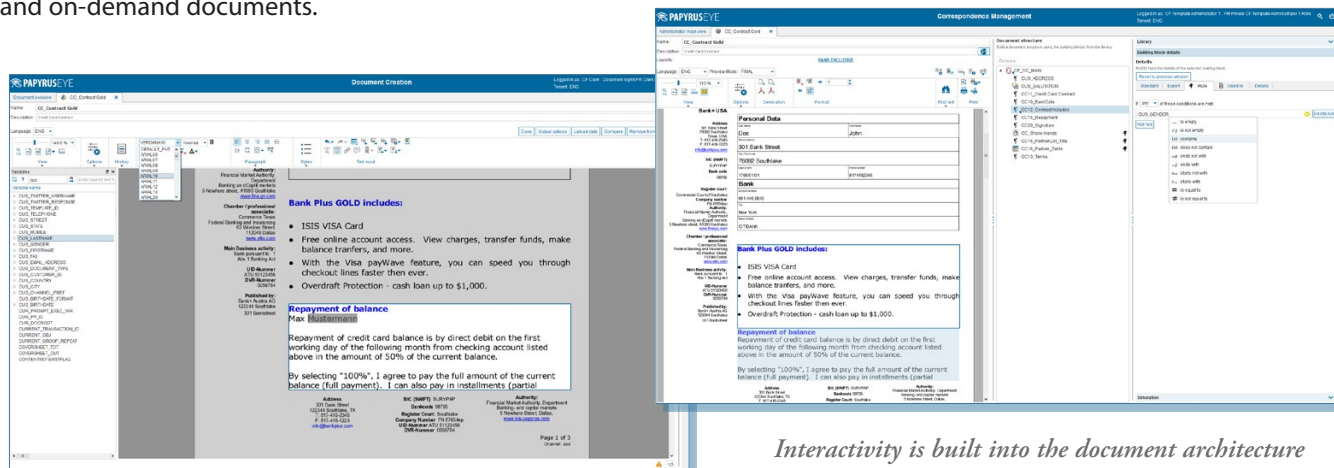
and on-demand documents.

PAPYRUSEYE

Document Creation

Name: CC_Contract Gold

Language: ENG

View Options History Paragraph Styles Text input

Bank Plus GOLD includes:

• ISIS VISA Card
• Free online account access. View charges, transfer funds, make balance tranfers, and more.
• With the Visa payWave feature, you can speed you through checkout lines faster then ever.
• Overdraft Protection - cash loan up to $1,000.

Repayment of balance
Max Mustermann

Repayment of credit card balance is by direct debit on the first working day of the following month from checking account listed above in the amount of 50% of the current balance.

By selecting "100%", I agree to pay the full amount of the current balance (full payment). I can also pay in installments (partial

Page 1 of 3

PAPYRUSEYE

Correspondence Management

CC_Contract Gold

Bank Plus USA

Personal Data

Don John

301 Bank Street

76092 Southlake

Bank

Bank Plus GOLD includes:

• ISIS VISA Card
• Free online account access. View charges, transfer funds, make balance tranfers, and more.
• With the Visa payWave feature, you can speed you through checkout lines faster then ever.
• Overdraft Protection - cash loan up to $1,000.

Repayment of balance
Repayment of credit card balance is by direct debit on the first working day of the following month from checking account listed above in the amount of 50% of the current balance.

By selecting "100%", I agree to pay the full amount of the current balance (full payment). I can also pay in installments (partial

Document structure

Library

Building block details

is empty
is not empty
contains
does not contain
ends with
ends not with
starts with
starts not with
is equal to
is not equal to

Interactivity is built into the document architecture